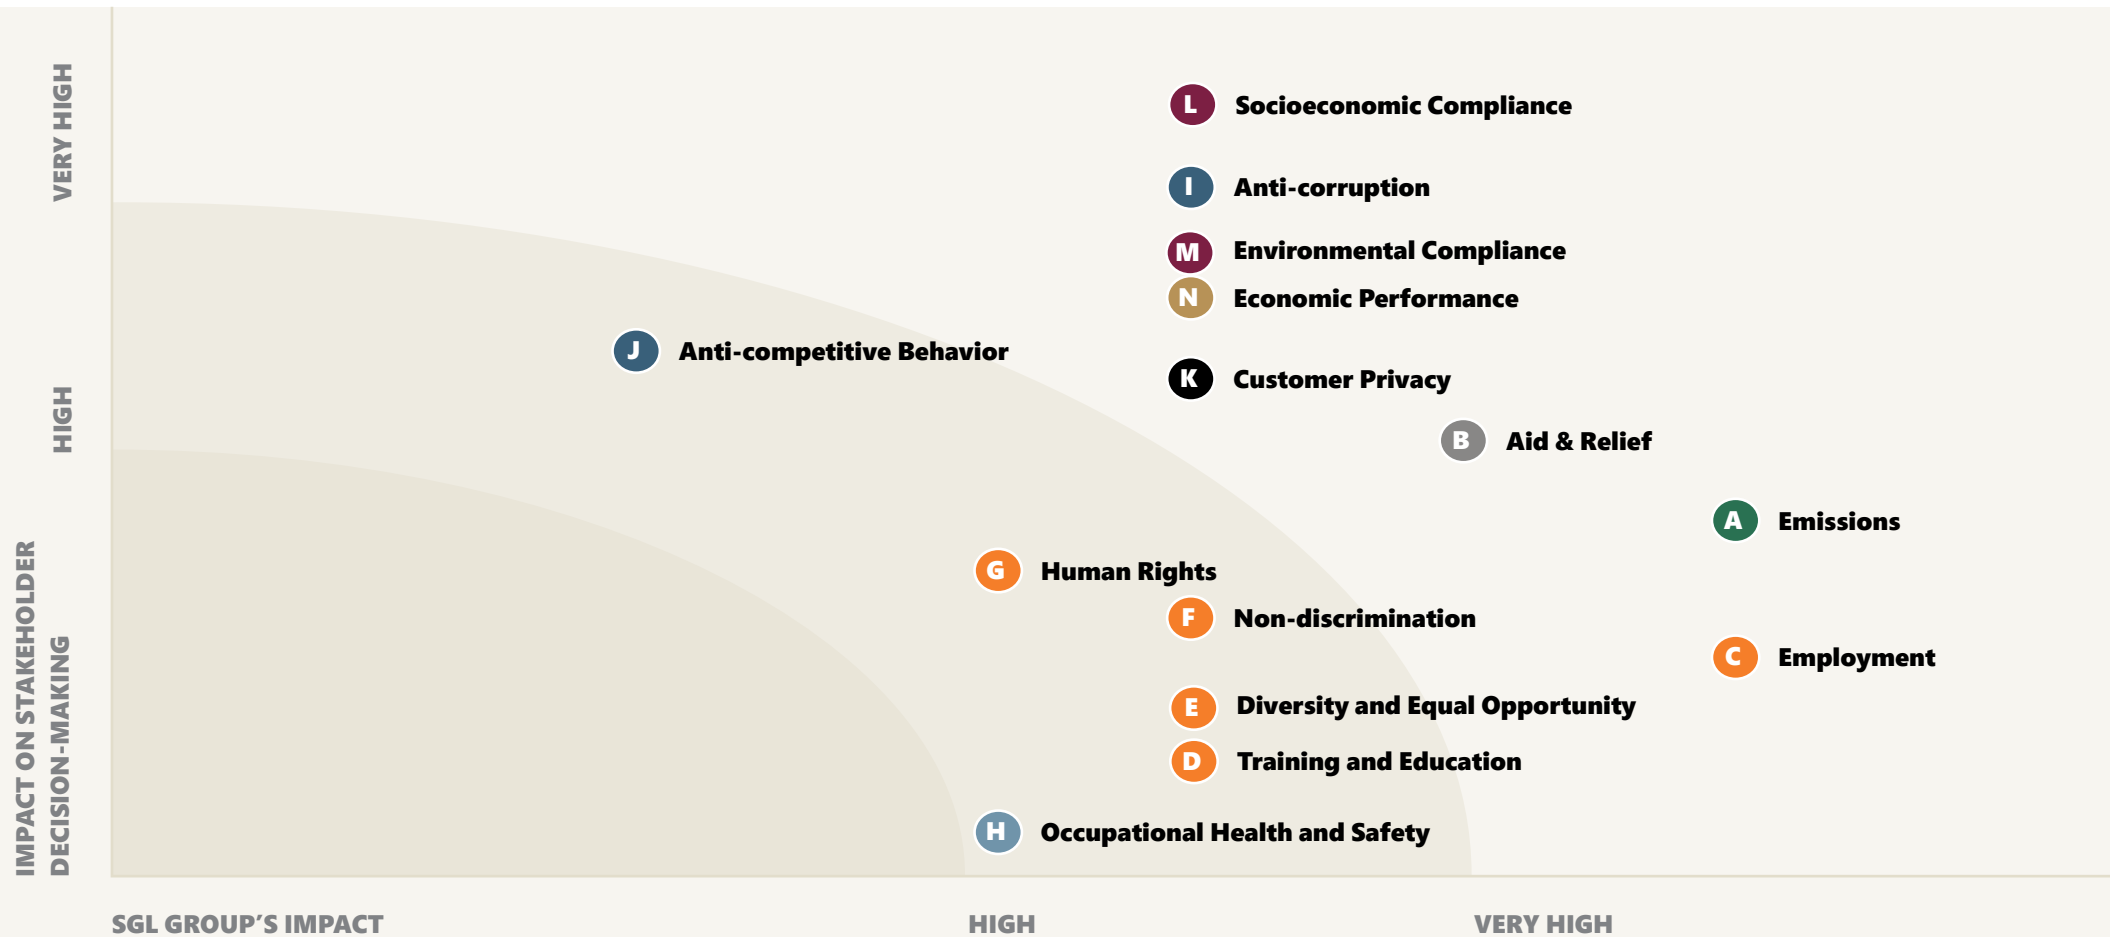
VERY HIGH

HIGH

IMPACT ON STAKEHOLDER DECISION-MAKING

L Socioeconomic Compliance

I Anti-corruption

M Environmental Compliance

N Economic Performance

J Anti-competitive Behavior

K Customer Privacy

B Aid & Relief

A Emissions

G Human Rights

F Non-discrimination

C Employment

E Diversity and Equal Opportunity

D Training and Education

H Occupational Health and Safety

SGL GROUP'S IMPACT

HIGH

VERY HIGH